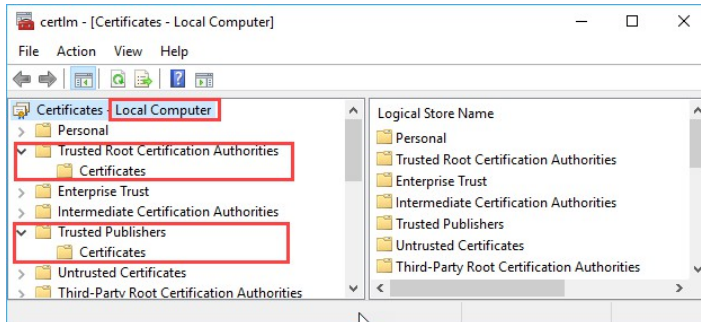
certlm - [Certificates - Local Computer]

File Action View Help

Certificates - Local Computer
Personal
Trusted Root Certification Authorities
Certificates
Enterprise Trust
Intermediate Certification Authorities
Trusted Publishers
Certificates
Untrusted Certificates
Third-Party Root Certification Authorities

Logical Store Name
Personal
Trusted Root Certification Authorities
Enterprise Trust
Intermediate Certification Authorities
Trusted Publishers
Untrusted Certificates
Third-Party Root Certification Authorities